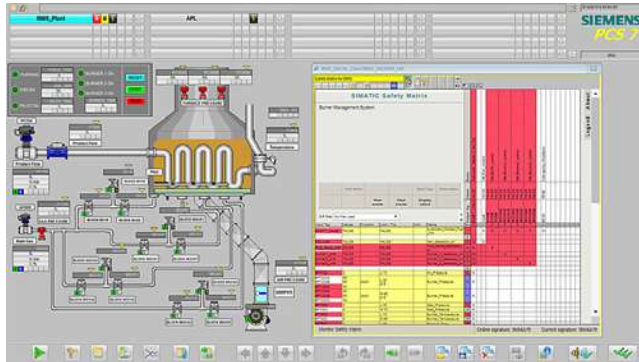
BMS_Plant

APL

SIEMENS

PCS 7

SIMATIC Safety Matrix

Burner Management System

Legend

About

FURNACE PRE-LOADS

Process Flow

Process Feed

Main Gas

Temperature

Monitor Safety Matrix

Online signature:

Current signature: